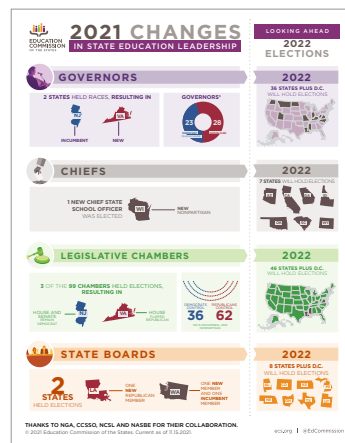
EDUCATION COMMISSION OF THE STATES

2021 CHANGES

IN STATE EDUCATION LEADERSHIP

LOOKING AHEAD

2022 ELECTIONS

GOVERNORS

2022

2 STATES HELD RACES, RESULTING IN

NJ

VA

INCUMBENT

NEW

GOVERNORS*

23

28

36 STATES PLUS D.C. WILL HOLD ELECTIONS

CHIEFS

2022

1 NEW CHIEF STATE SCHOOL OFFICER WAS ELECTED.

NEW NONPARTISAN

7 STATES WILL HOLD ELECTIONS

LEGISLATIVE CHAMBERS

2022

2 OF THE 99 CHAMBERS HELD ELECTIONS, RESULTING IN

HOUSE AND SENATE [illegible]

HOUSE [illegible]

36

62

46 STATES PLUS D.C. WILL HOLD ELECTIONS

STATE BOARDS

2022

2 STATES HELD ELECTIONS

LA

ONE NEW REPUBLICAN MEMBER

WA

ONE NEW MEMBER AND ONE INCUMBENT MEMBER

8 STATES PLUS D.C. WILL HOLD ELECTIONS

THANKS TO NGA, CCSSO, NCSL AND NASBE FOR THEIR COLLABORATION.

© 2021 Education Commission of the States. Current as of 11.15.2021.

ecs.org | @EdCommission